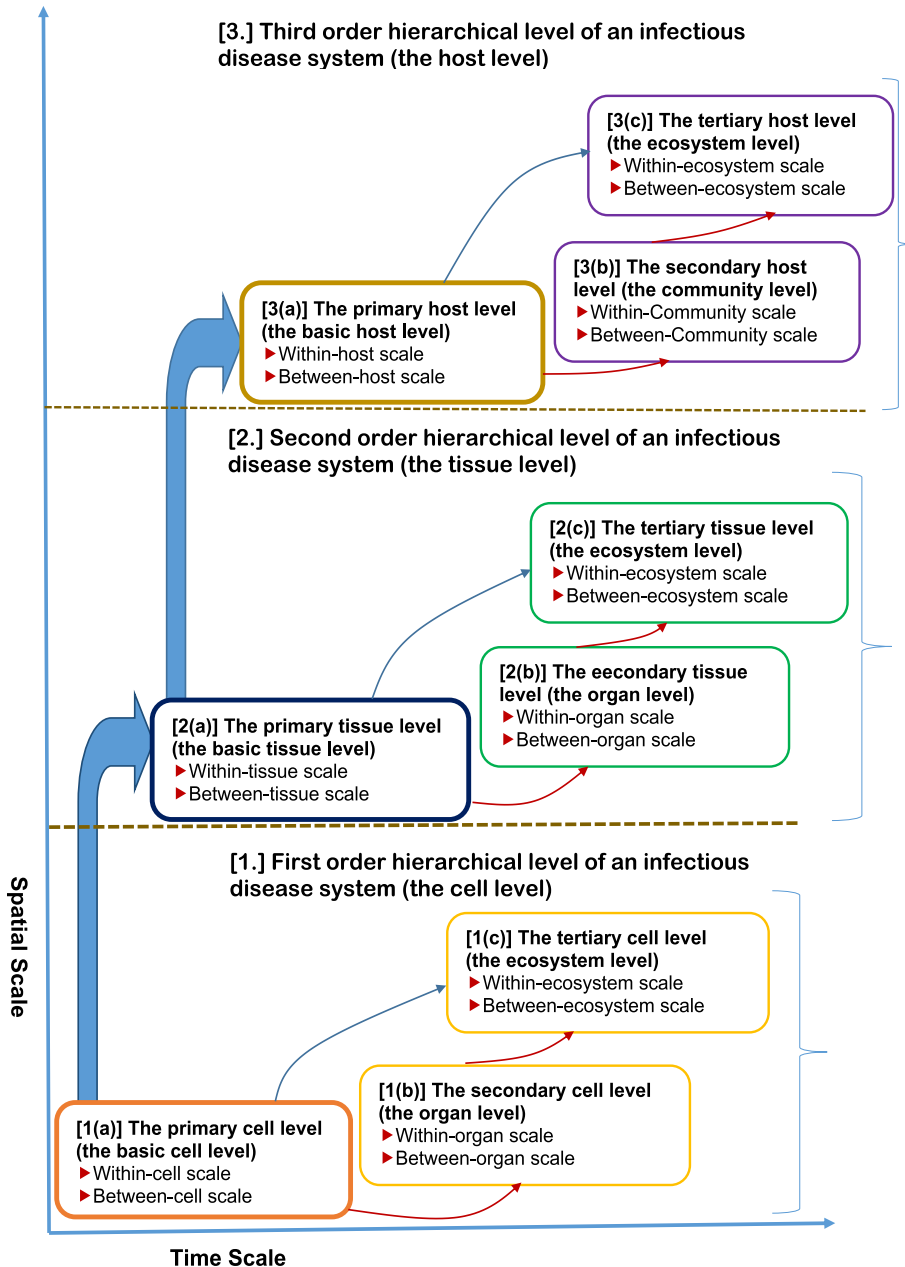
[3.] Third order hierarchical level of an infectious disease system (the host level)

[3(c)] The tertiary host level (the ecosystem level)
▸Within-ecosystem scale
▸Between-ecosystem scale

[3(b)] The secondary host level (the community level)
▸Within-Community scale
▸Between-Community scale

[3(a)] The primary host level (the basic host level)
▸Within-host scale
▸Between-host scale

[2.] Second order hierarchical level of an infectious disease system (the tissue level)

[2(c)] The tertiary tissue level (the ecosystem level)
▸Within-ecosystem scale
▸Between-ecosystem scale

[2(b)] The eecondary tissue level (the organ level)
▸Within-organ scale
▸Between-organ scale

[2(a)] The primary tissue level (the basic tissue level)
▸Within-tissue scale
▸Between-tissue scale

[1.] First order hierarchical level of an infectious disease system (the cell level)

[1(c)] The tertiary cell level (the ecosystem level)
▸Within-ecosystem scale
▸Between-ecosystem scale

[1(b)] The secondary cell level (the organ level)
▸Within-organ scale
▸Between-organ scale

[1(a)] The primary cell level (the basic cell level)
▸Within-cell scale
▸Between-cell scale

Spatial Scale

Time Scale